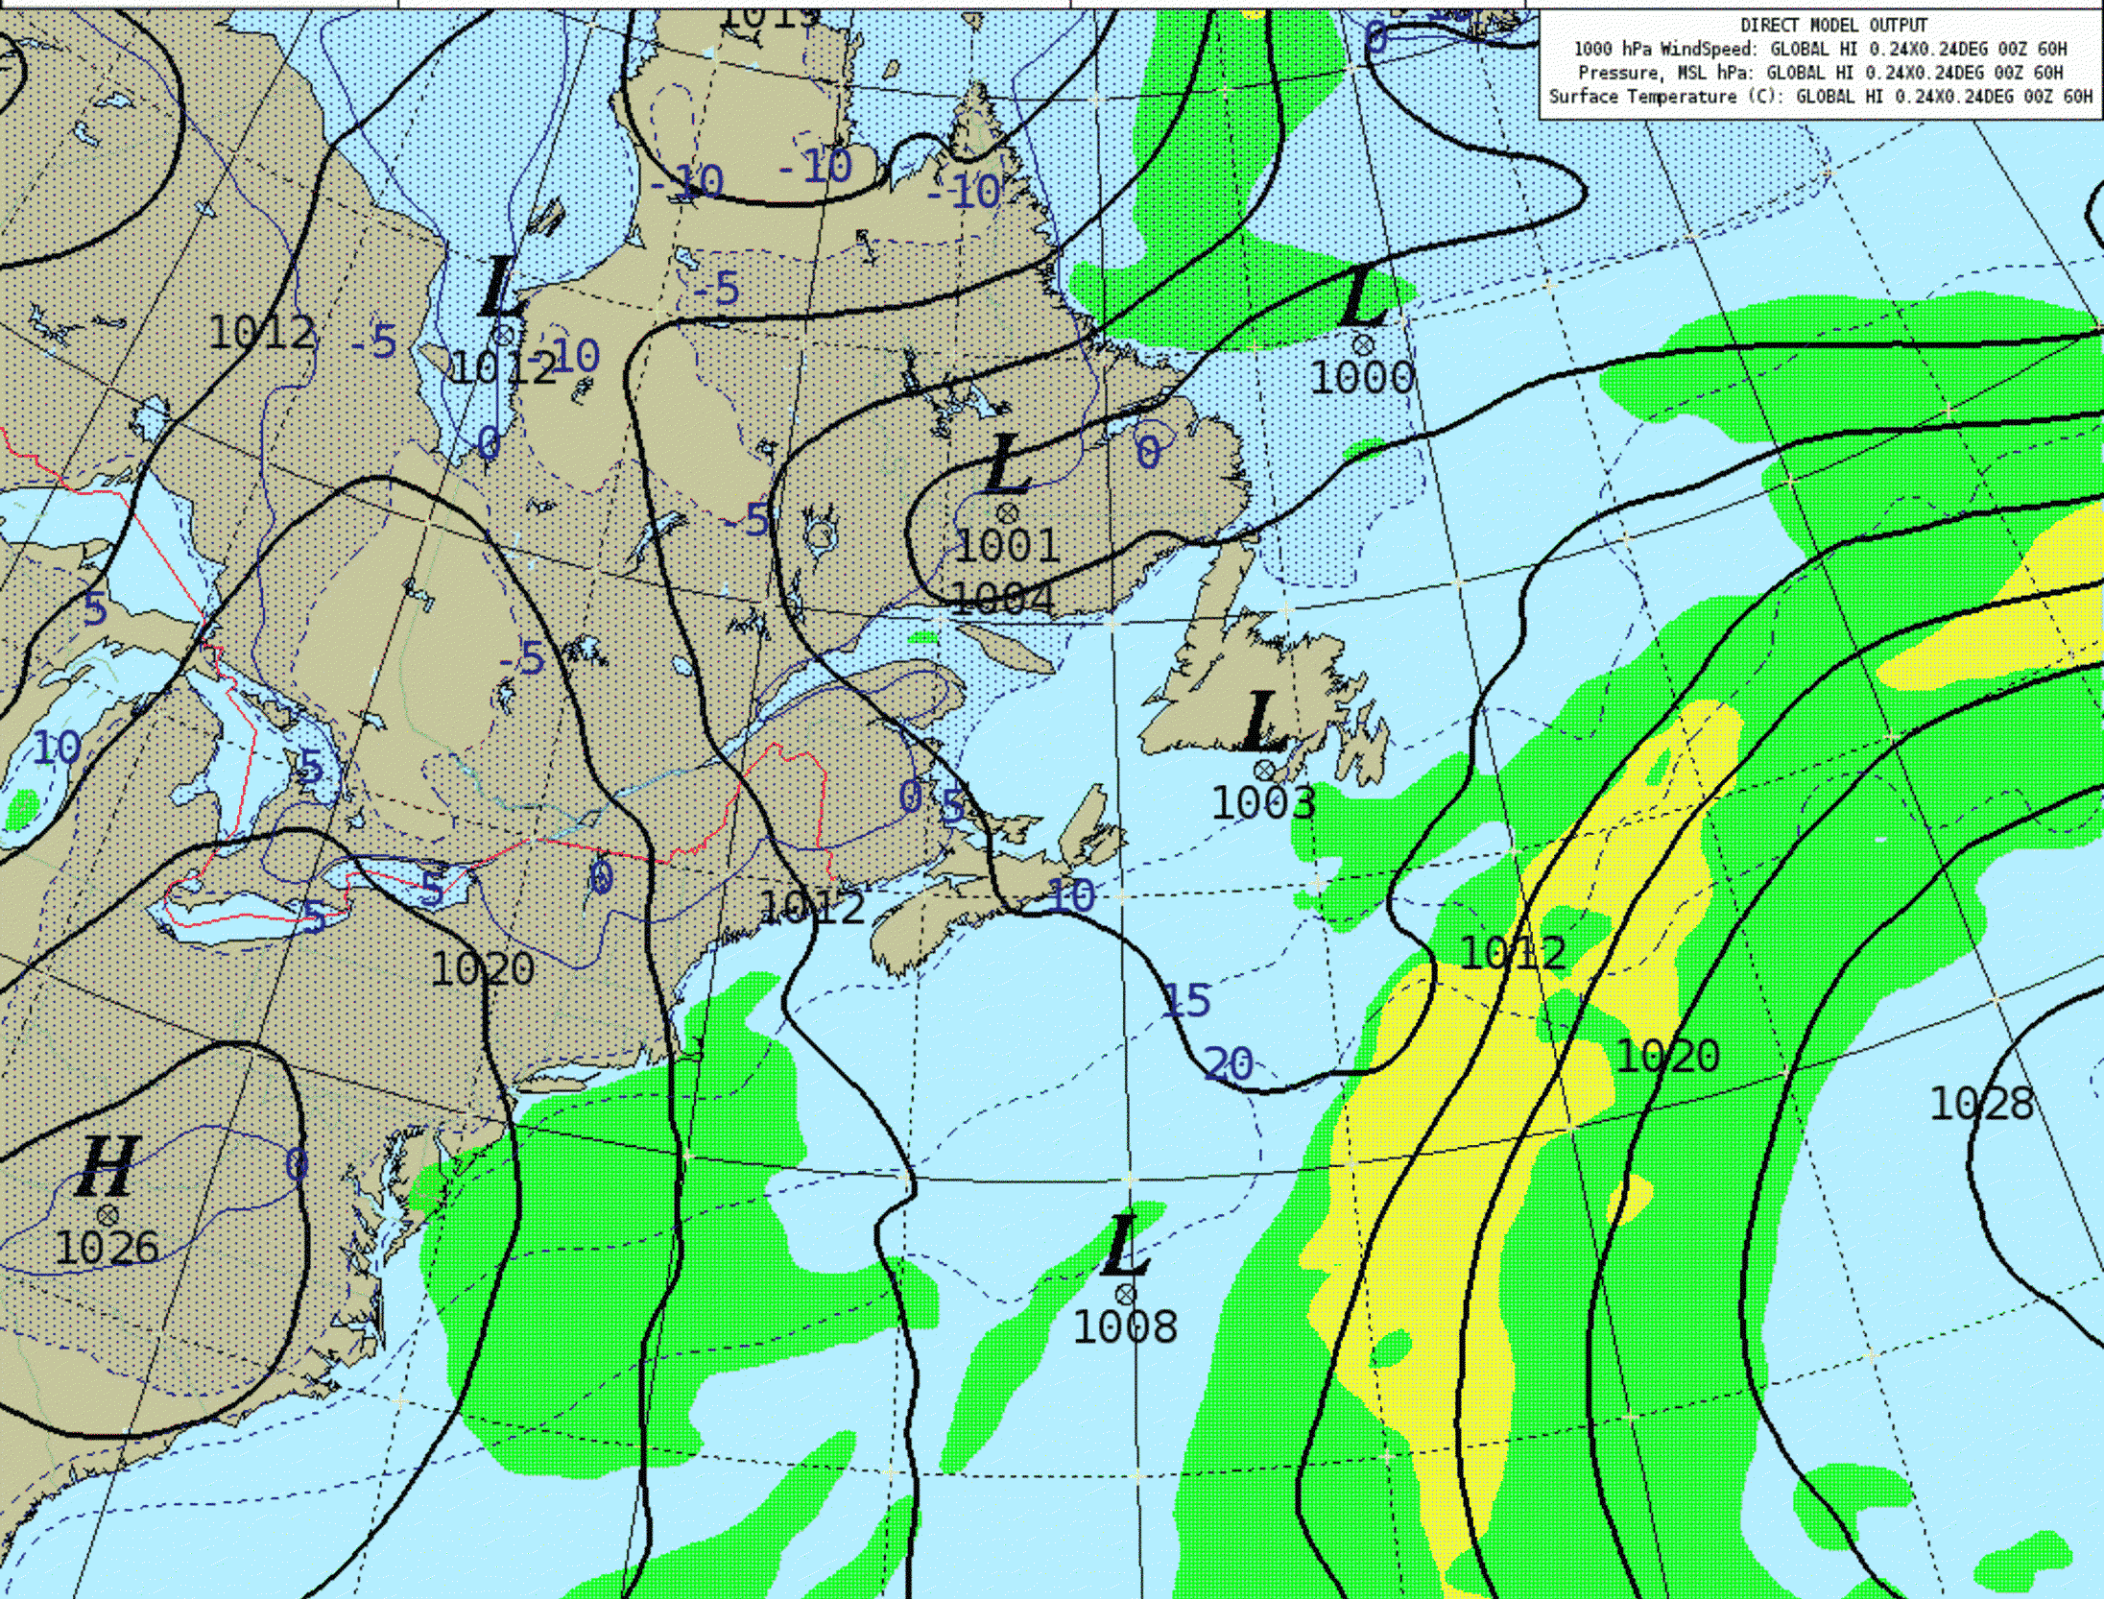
DIRECT MODEL OUTPUT
1000 hPa WindSpeed: GLOBAL HI 0.24X0.24DEG 00Z 60H
Pressure, MSL hPa: GLOBAL HI 0.24X0.24DEG 00Z 60H
Surface Temperature (C): GLOBAL HI 0.24X0.24DEG 00Z 60H

1016
-10
-10
-10
0
L
1000
-5
L
1012
1012
-5
-10
0
L
1001
1004
0
-5
5
-5
10
5
L
1003
0
5
5
0
1012
10
5
1020
15
20
1012
1020
1028
H
1026
0
L
1008